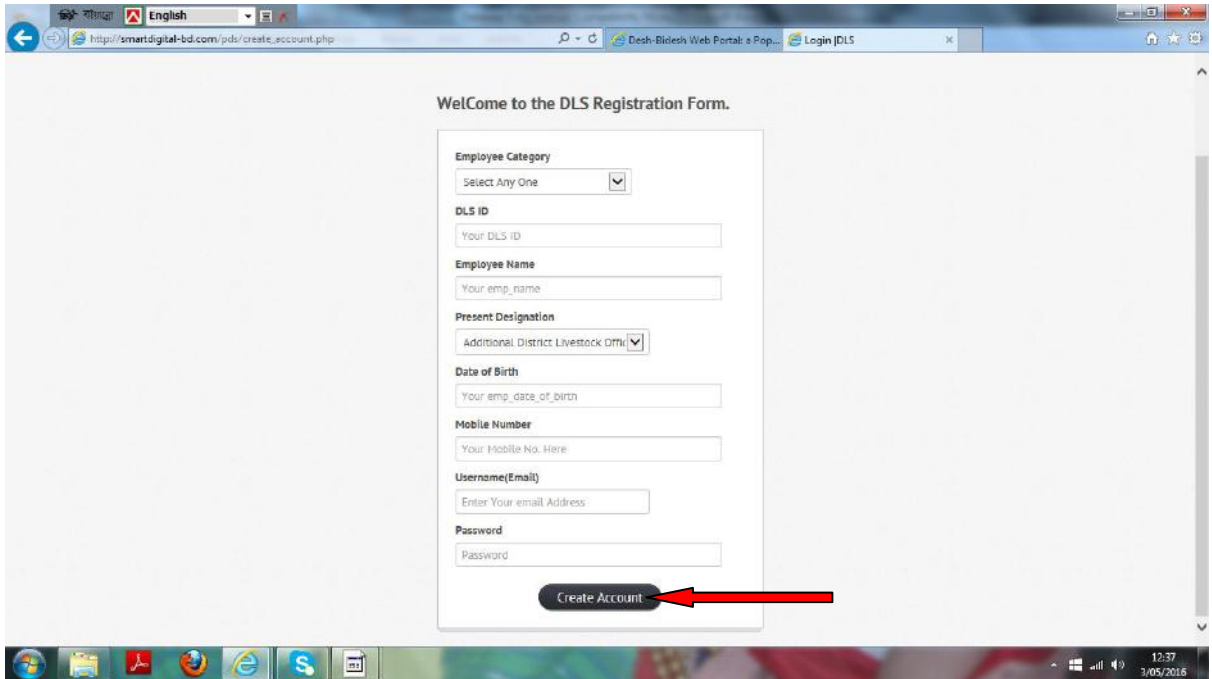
বাংলা English

http://smartdigital-bd.com/pds/create_account.php

Desh-Bidesh Web Portal: a Pop...

Login |DLS

WelCome to the DLS Registration Form.

Employee Category

Select Any One

DLS ID

Your DLS ID

Employee Name

Your emp_name

Present Designation

Additional District Livestock Offic

Date of Birth

Your emp_date_of_birth

Mobile Number

Your Mobile No. Here

Username(Email)

Enter Your email Address

Password

Password

Create Account

12:37
3/05/2016